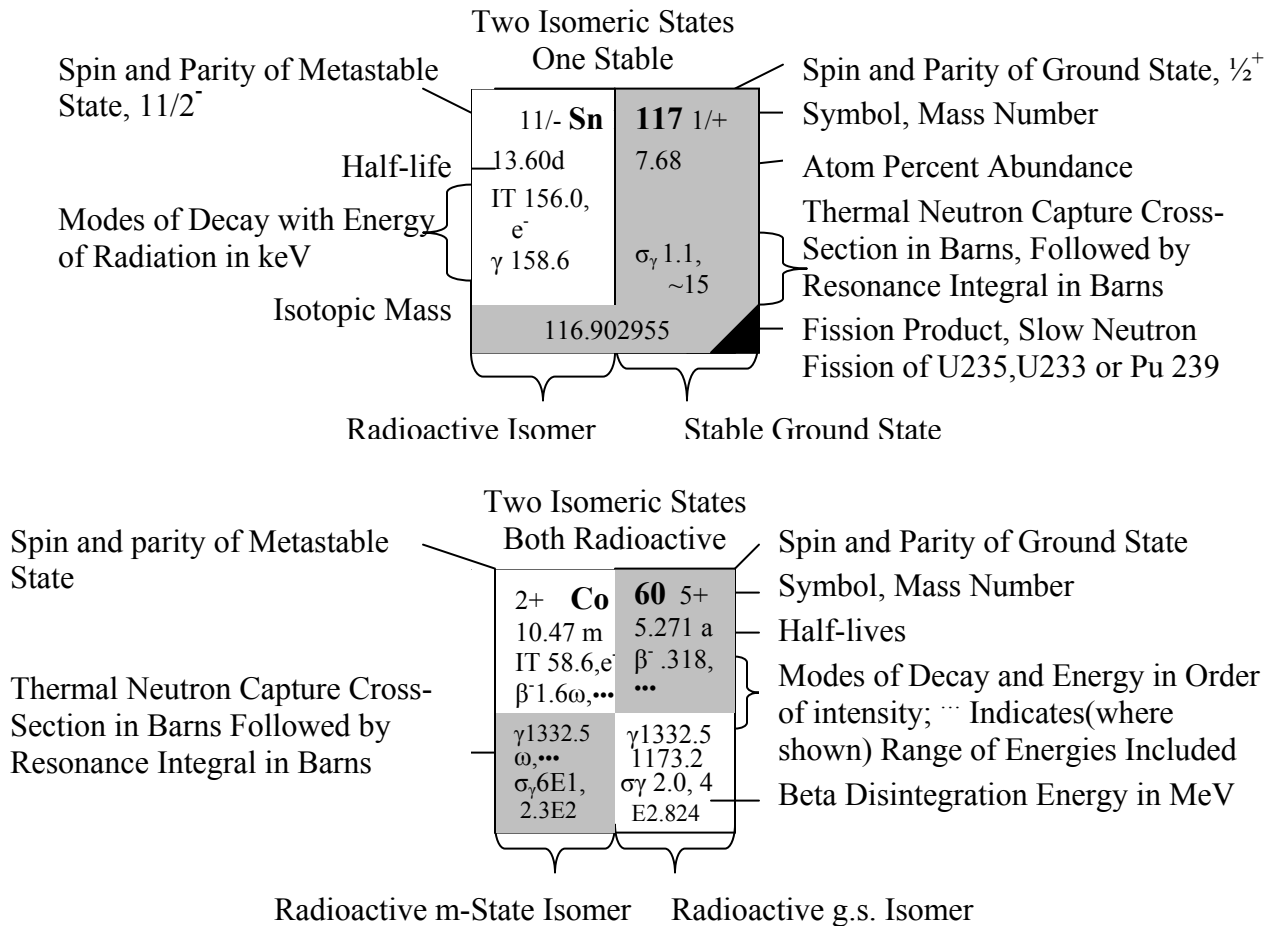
Two Isomeric States
One Stable

Spin and Parity of Metastable State, 11/2$^-$

Spin and Parity of Ground State, $\frac{1}{2}^+$

11/- **Sn** **117** 1/+

Symbol, Mass Number

Half-life

13.60d

7.68

Atom Percent Abundance

Modes of Decay with Energy of Radiation in keV

IT 156.0, e$^-$
γ 158.6

Thermal Neutron Capture Cross-Section in Barns, Followed by Resonance Integral in Barns

$\sigma_\gamma$ 1.1, ~15

Isotopic Mass

116.902955

Fission Product, Slow Neutron Fission of U235,U233 or Pu 239

Radioactive Isomer

Stable Ground State

Two Isomeric States
Both Radioactive

Spin and parity of Metastable State

Spin and Parity of Ground State

2+ **Co** **60** 5+

Symbol, Mass Number

10.47 m

5.271 a

Half-lives

IT 58.6,e$^-$
β$^-$1.6ω,•••

β$^-$ .318,
•••

Thermal Neutron Capture Cross-Section in Barns Followed by Resonance Integral in Barns

Modes of Decay and Energy in Order of intensity; ··· Indicates(where shown) Range of Energies Included

γ1332.5
ω,•••
$\sigma_\gamma$6E1,
2.3E2

γ1332.5
1173.2
σγ 2.0, 4
E2.824

Beta Disintegration Energy in MeV

Radioactive m-State Isomer

Radioactive g.s. Isomer